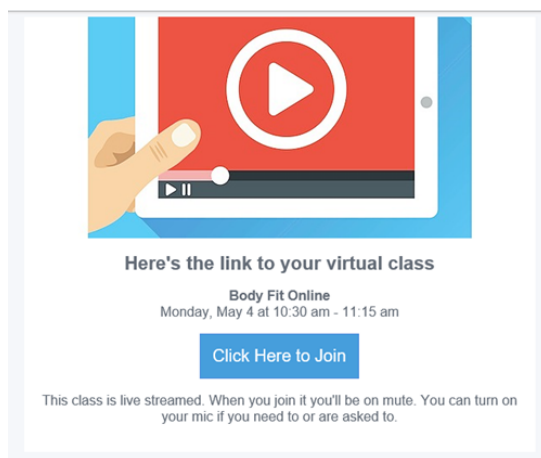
Here's the link to your virtual class

Body Fit Online
Monday, May 4 at 10:30 am - 11:15 am

Click Here to Join

This class is live streamed. When you join it you'll be on mute. You can turn on your mic if you need to or are asked to.